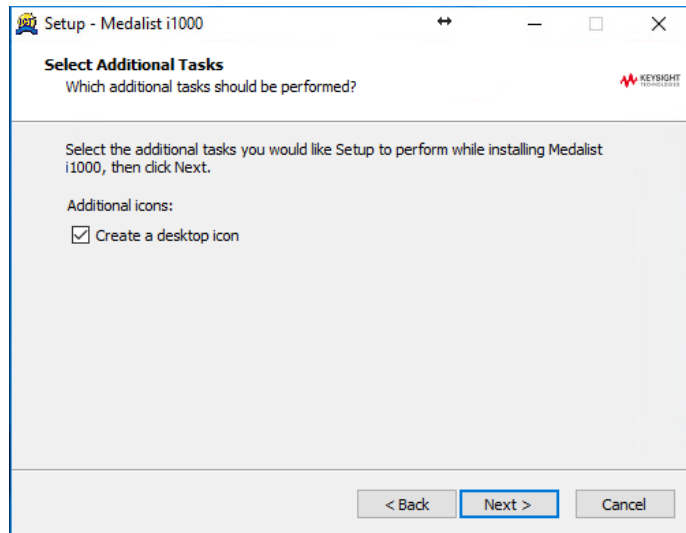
Setup - Medalist i1000

Select Additional Tasks
Which additional tasks should be performed?

KEYSIGHT TECHNOLOGIES

Select the additional tasks you would like Setup to perform while installing Medalist i1000, then click Next.

Additional icons:

Create a desktop icon

< Back
Next >
Cancel